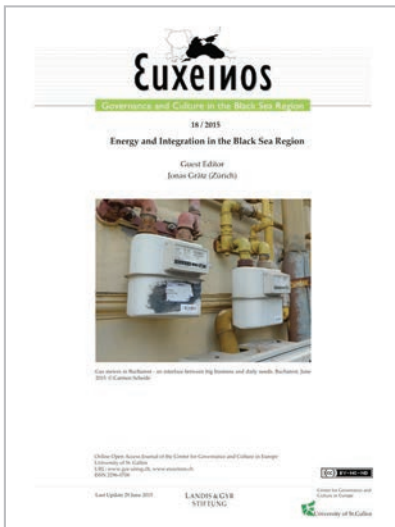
Euxeinos

Governance and Culture in the Black Sea Region

18 / 2015

Energy and Integration in the Black Sea Region

Guest Editor
Jonas Grätz (Zürich)

Gas meters in Bucharest - an interface between big business and daily needs. Bucharest, June 2015 © Carmen Scheide

Online Open Access Journal of the Center for Governance and Culture in Europe
University of St.Gallen
URL: www.gce.unisg.ch, www.euxeinos.ch
ISSN 2296-0708

Last Update 29 June 2015

LANDIS & GYR STIFTUNG

Center for Governance and Culture in Europe
University of St.Gallen